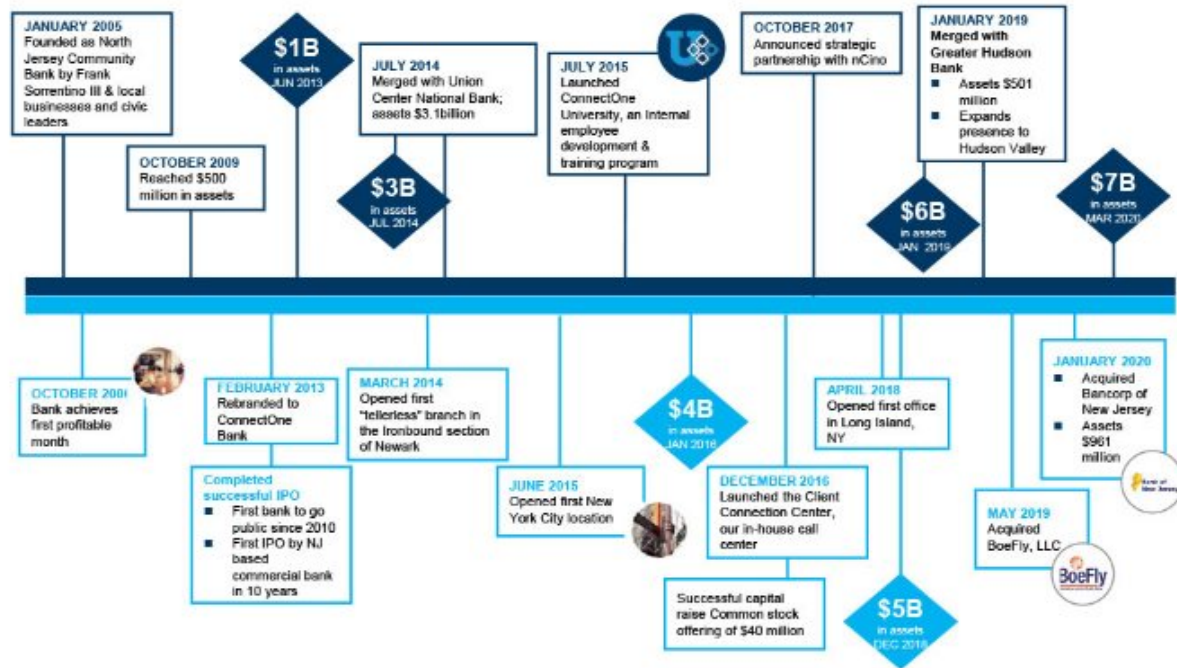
JANUARY 2005
Founded as North Jersey Community Bank by Frank Sorrentino III & local businesses and civic leaders

OCTOBER 2009
Reached $500 million in assets

$1B
in assets
JUN 2013

JULY 2014
Merged with Union Center National Bank; assets $3.1billion

$3B
in assets
JUL 2014

JULY 2015
Launched ConnectOne University, an internal employee development & training program

OCTOBER 2017
Announced strategic partnership with nCino

JANUARY 2019
Merged with Greater Hudson Bank
■ Assets $501 million
■ Expands presence to Hudson Valley

$6B
in assets
JAN 2019

$7B
in assets
MAR 2020

OCTOBER 200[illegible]
Bank achieves first profitable month

FEBRUARY 2013
Rebranded to ConnectOne Bank

Completed successful IPO
■ First bank to go public since 2010
■ First IPO by NJ based commercial bank in 10 years

MARCH 2014
Opened first "tellerless" branch in the Ironbound section of Newark

JUNE 2015
Opened first New York City location

$4B
in assets
JAN 2016

DECEMBER 2016
Launched the Client Connection Center, our in-house call center

Successful capital raise Common stock offering of $40 million

APRIL 2018
Opened first office in Long Island, NY

$5B
in assets
DEC 2018

MAY 2019
Acquired BoeFly, LLC

BoeFly

JANUARY 2020
■ Acquired Bancorp of New Jersey
■ Assets $961 million

Bank of New Jersey